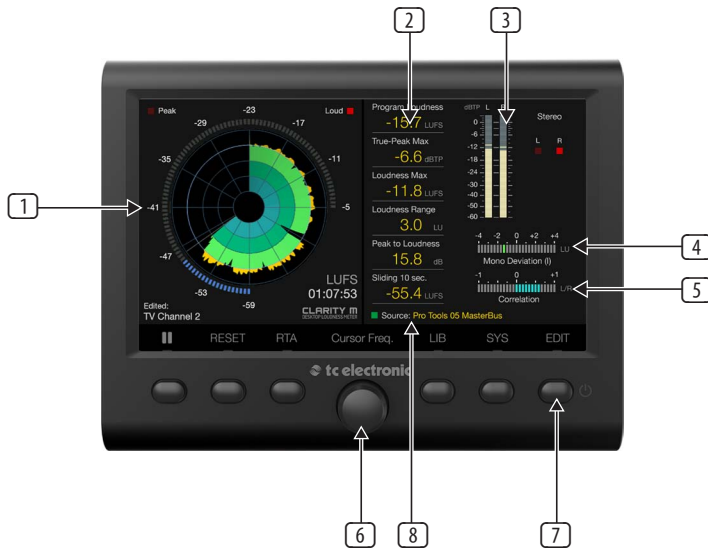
2
3
1
4
5
6
8
7

Peak
Loud
-23
-29
-17
-35
-11
-41
-5
-47
-53
-59
LUFS
01:07:53
Edited:
TV Channel 2
CLARITY M
DESKTOP LOUDNESS METER

Program Loudness
-15.7 LUFS
True-Peak Max
-6.6 dBTP
Loudness Max
-11.8 LUFS
Loudness Range
3.0 LU
Peak to Loudness
15.8 dB
Sliding 10 sec.
-55.4 LUFS
Source: Pro Tools 05 MasterBus

dBTP L R
0
-6
-12
-18
-24
-30
-40
-50
-60
Stereo
L R
-4 -2 0 +2 +4
LU
Mono Deviation (I)
-1 0 +1
L/R
Correlation

II
RESET
RTA
Cursor Freq.
LIB
SYS
EDIT

tc electronic